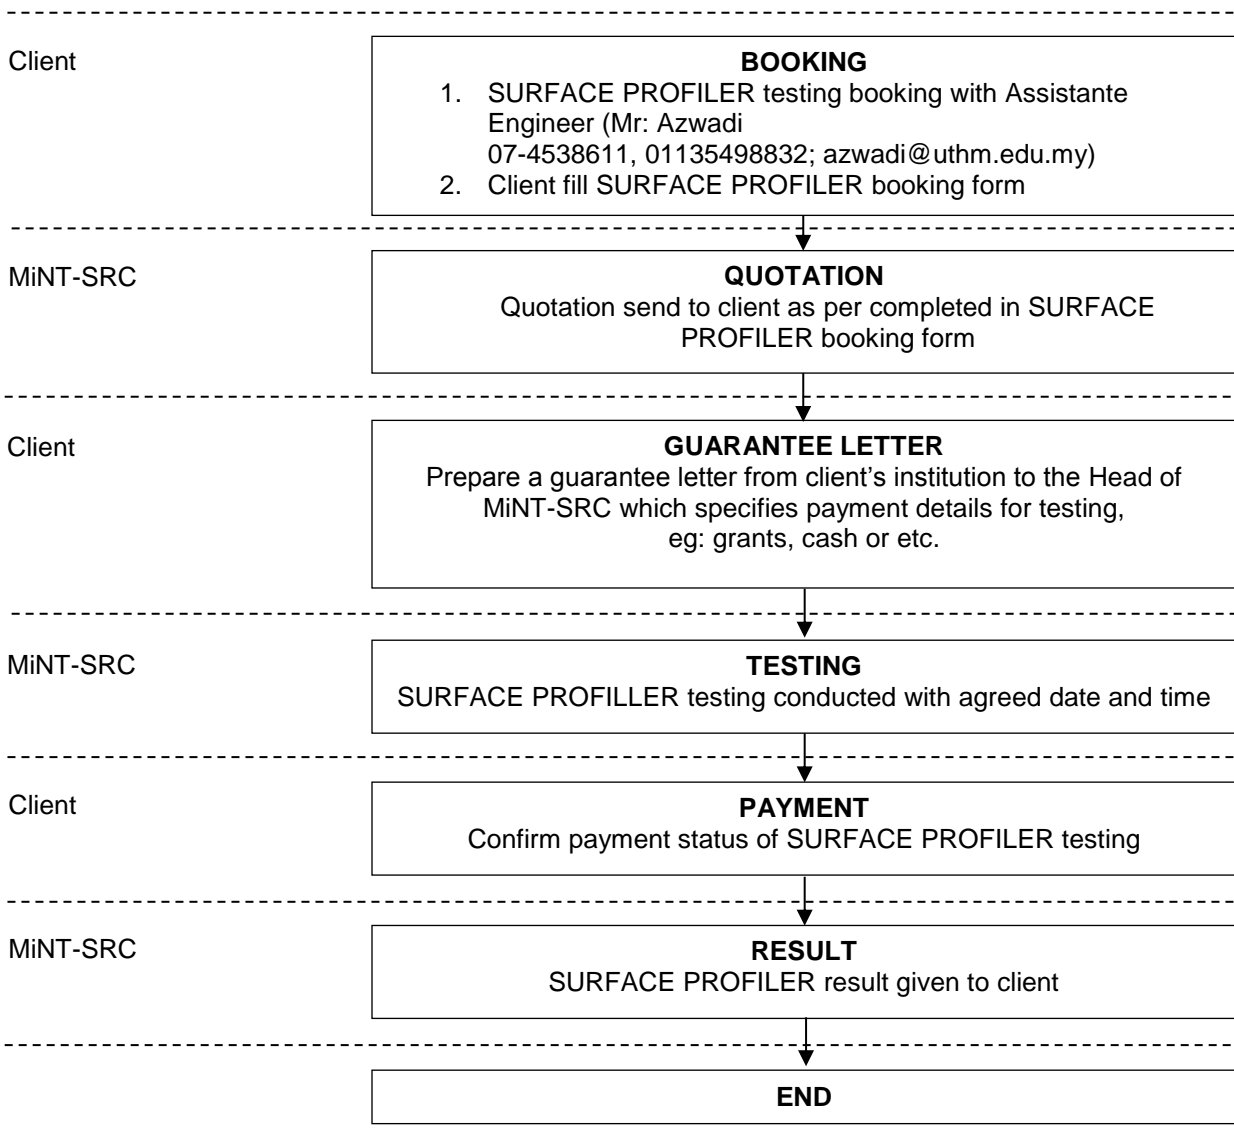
Client

**BOOKING**

1. SURFACE PROFILER testing booking with Assistante Engineer (Mr: Azwadi 07-4538611, 01135498832; azwadi@uthm.edu.my)
2. Client fill SURFACE PROFILER booking form

MiNT-SRC

**QUOTATION**

Quotation send to client as per completed in SURFACE PROFILER booking form

Client

**GUARANTEE LETTER**

Prepare a guarantee letter from client's institution to the Head of MiNT-SRC which specifies payment details for testing, eg: grants, cash or etc.

MiNT-SRC

**TESTING**

SURFACE PROFILLER testing conducted with agreed date and time

Client

**PAYMENT**

Confirm payment status of SURFACE PROFILER testing

MiNT-SRC

**RESULT**

SURFACE PROFILER result given to client

**END**